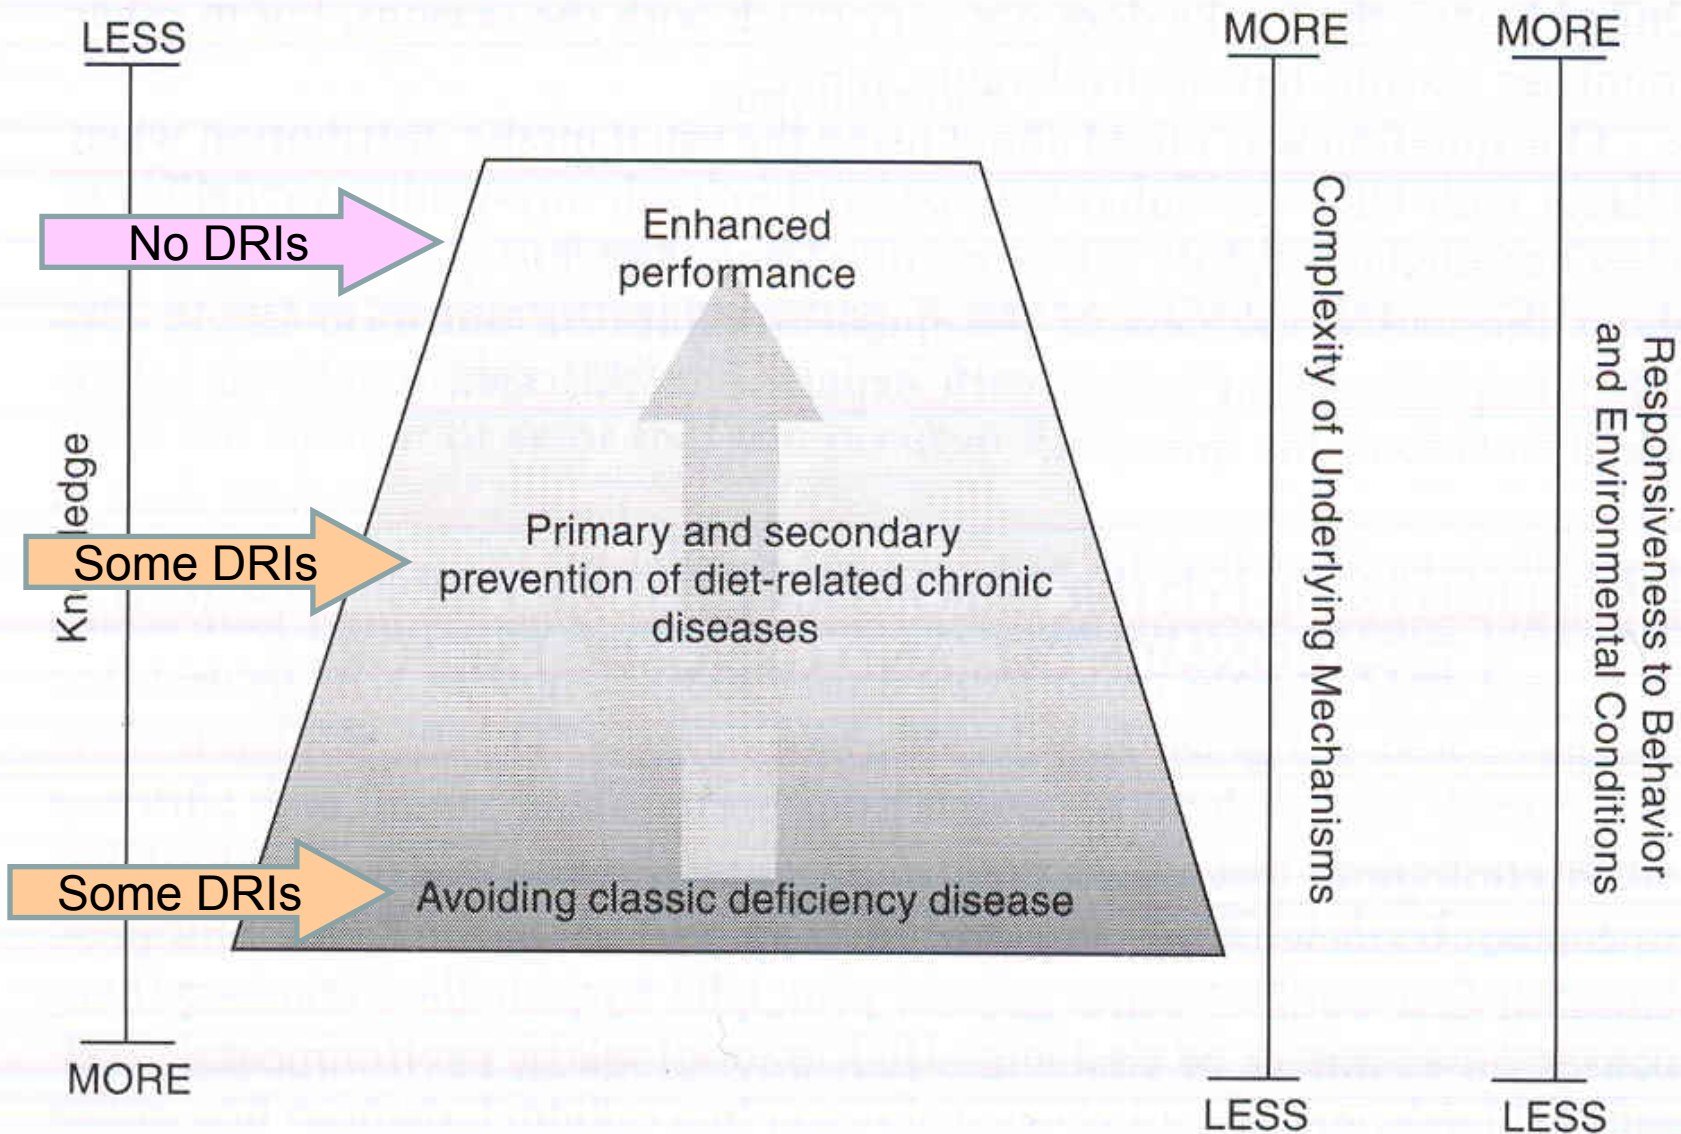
LESS

MORE

MORE

No DRIs

Enhanced performance

Kn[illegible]ledge

Some DRIs

Primary and secondary prevention of diet-related chronic diseases

Some DRIs

Avoiding classic deficiency disease

Complexity of Underlying Mechanisms

Responsiveness to Behavior and Environmental Conditions

MORE

LESS

LESS